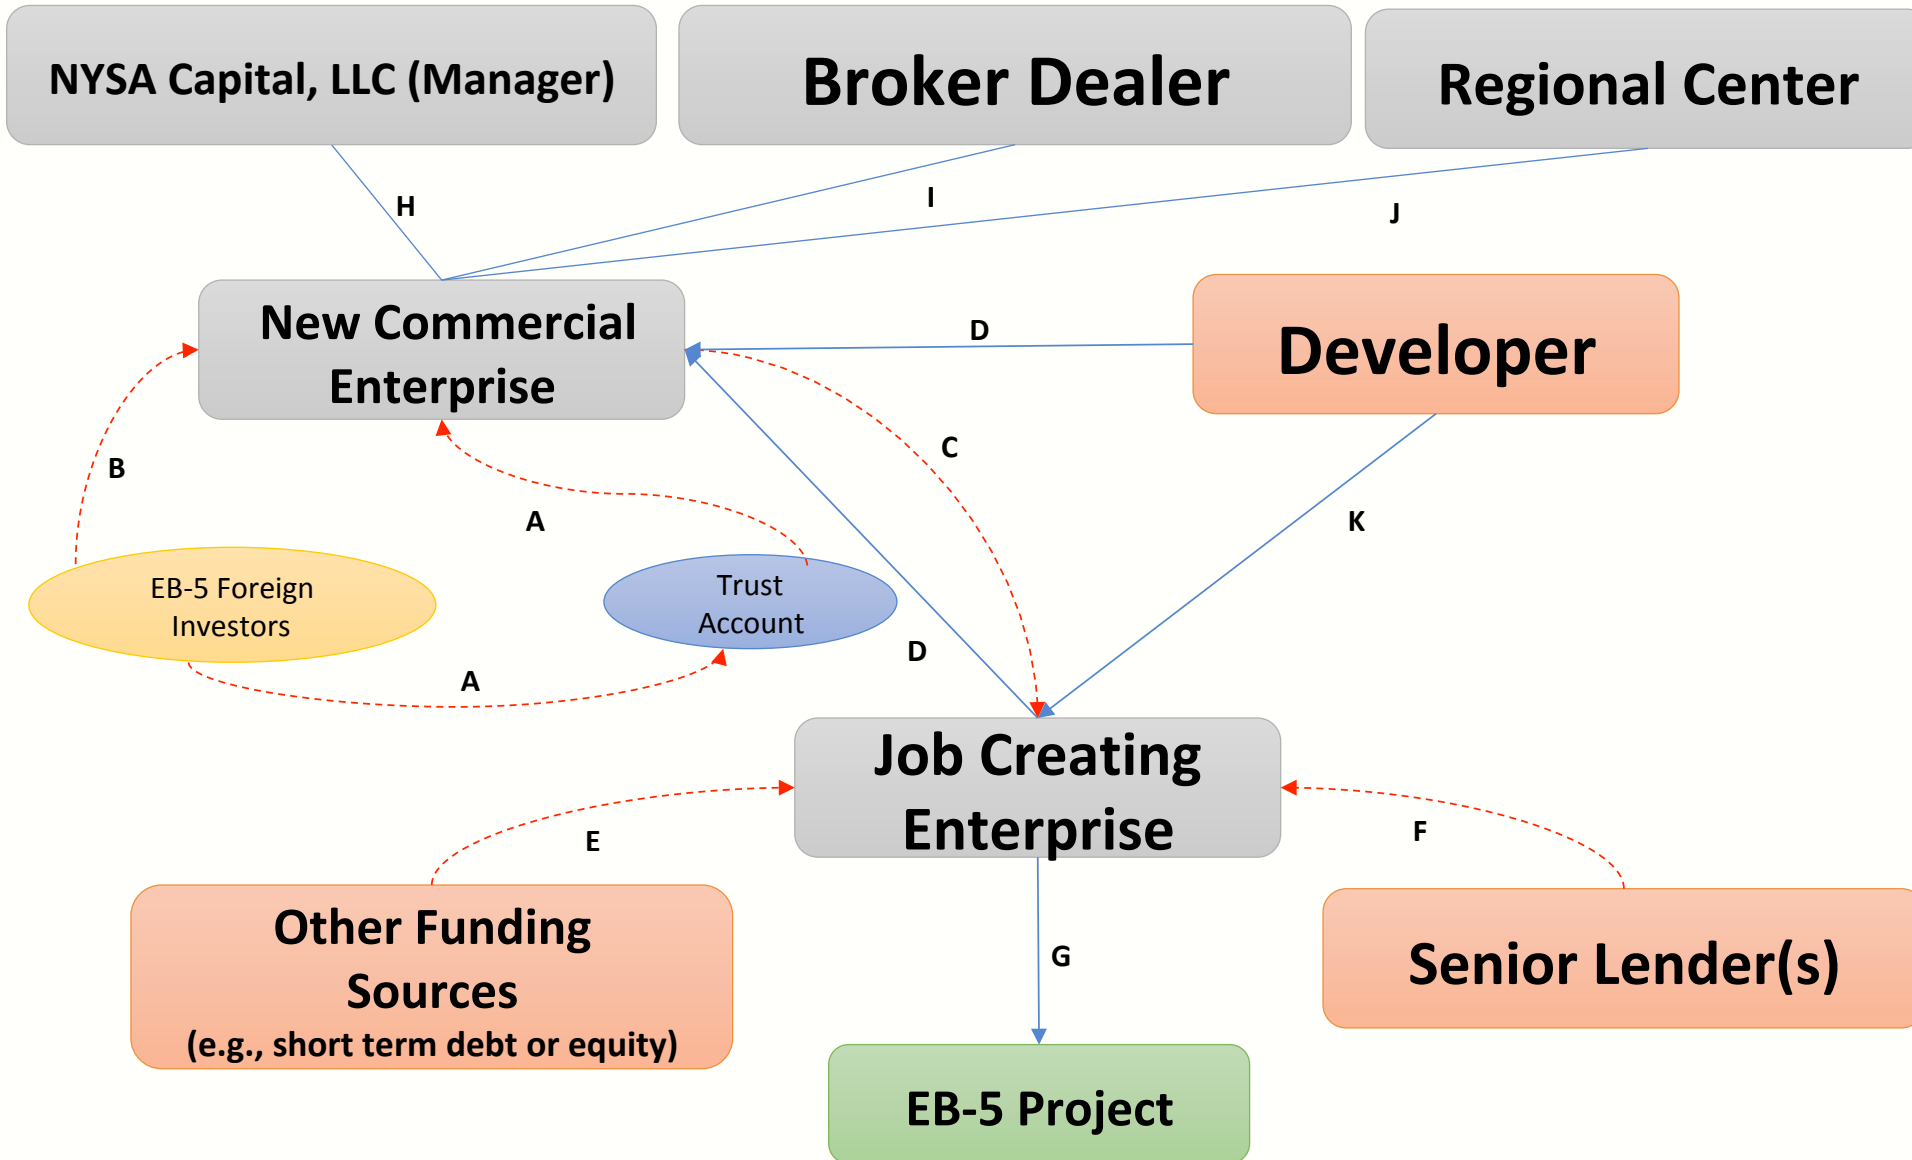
NYSA Capital, LLC (Manager)

Broker Dealer

Regional Center

H

I

J

New Commercial Enterprise

D

Developer

B

C

A

K

EB-5 Foreign Investors

Trust Account

D

A

Job Creating Enterprise

E

F

Other Funding Sources
(e.g., short term debt or equity)

G

Senior Lender(s)

EB-5 Project